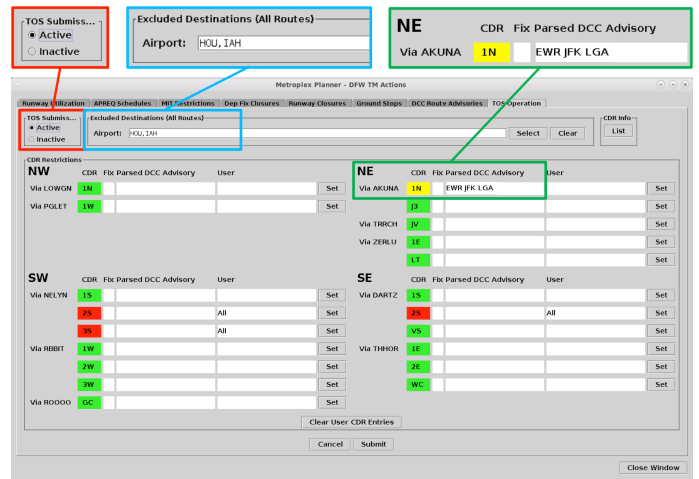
TOS Submiss...
Active
Inactive

Excluded Destinations (All Routes)
Airport: HOU,IAH

NE CDR Fix Parsed DCC Advisory
Via AKUNA 1N EWR JFK LGA

Metroplex Planner - DFW TM Actions

Runway Utilization | APREQ Schedules | MIT Restrictions | Dep Fix Closures | Runway Closures | Ground Stops | DCC Route Advisories | TOS Operation

TOS Submiss...
Active
Inactive

Excluded Destinations (All Routes)
Airport: HOU,IAH
Select Clear

CDR Info
List

CDR Restrictions

NW
CDR Fix Parsed DCC Advisory User
Via LOWGN 1N Set
Via PGLET 1W Set

NE
CDR Fix Parsed DCC Advisory User
Via AKUNA 1N EWR JFK LGA Set
J3 Set
JV Set
Via TRRCH
Via ZERLU 1E Set
LT Set

SW
CDR Fix Parsed DCC Advisory User
Via NELYN 1S Set
2S All Set
3S All Set
Via RBBIT 1W Set
2W Set
3W Set
Via ROOOO GC Set

SE
CDR Fix Parsed DCC Advisory User
Via DARTZ 1S Set
2S All Set
VS Set
Via THHOR 1E Set
2E Set
WC Set

Clear User CDR Entries

Cancel Submit

Close Window